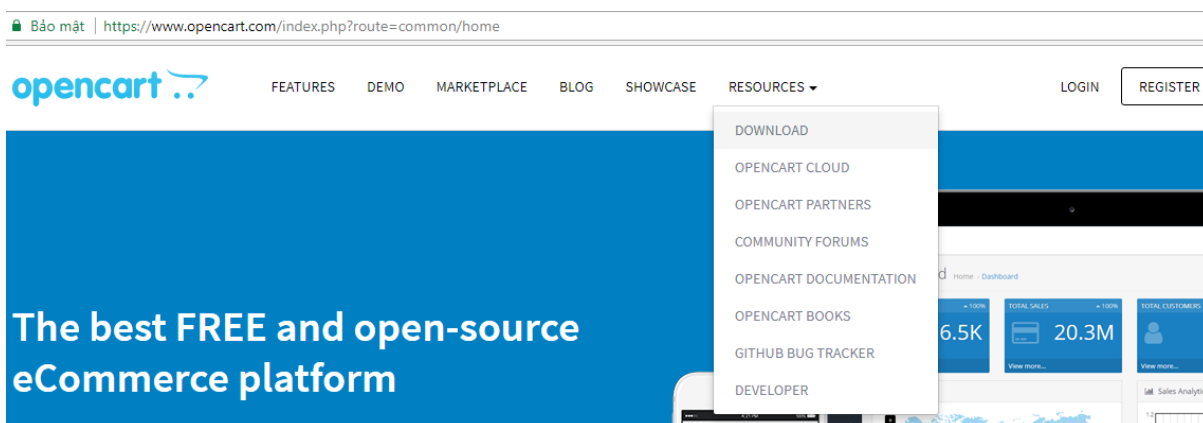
Bảo mật | https://www.opencart.com/index.php?route=common/home

opencart

FEATURES DEMO MARKETPLACE BLOG SHOWCASE RESOURCES

LOGIN REGISTER

DOWNLOAD
OPENCART CLOUD
OPENCART PARTNERS
COMMUNITY FORUMS
OPENCART DOCUMENTATION
OPENCART BOOKS
GITHUB BUG TRACKER
DEVELOPER

d Home › Dashboard

100% 6.5K

TOTAL SALES 100% 20.3M View more...

TOTAL CUSTOMERS View more...

Sales Analyti

The best FREE and open-source eCommerce platform